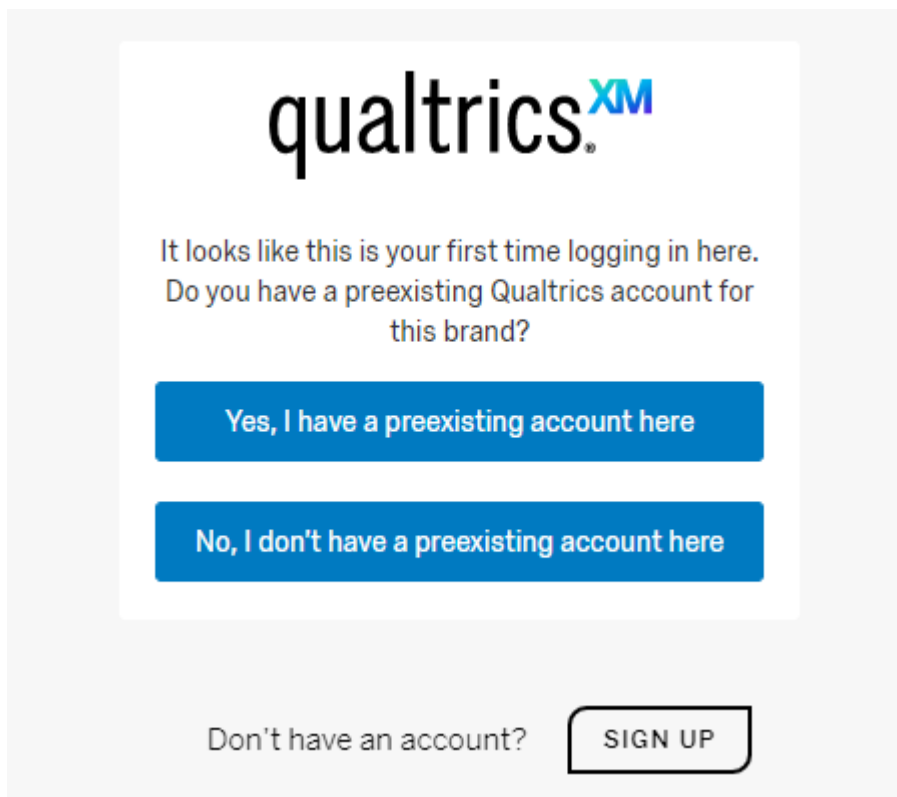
qualtrics® XM

It looks like this is your first time logging in here. Do you have a preexisting Qualtrics account for this brand?

Yes, I have a preexisting account here

No, I don't have a preexisting account here

Don't have an account?

SIGN UP